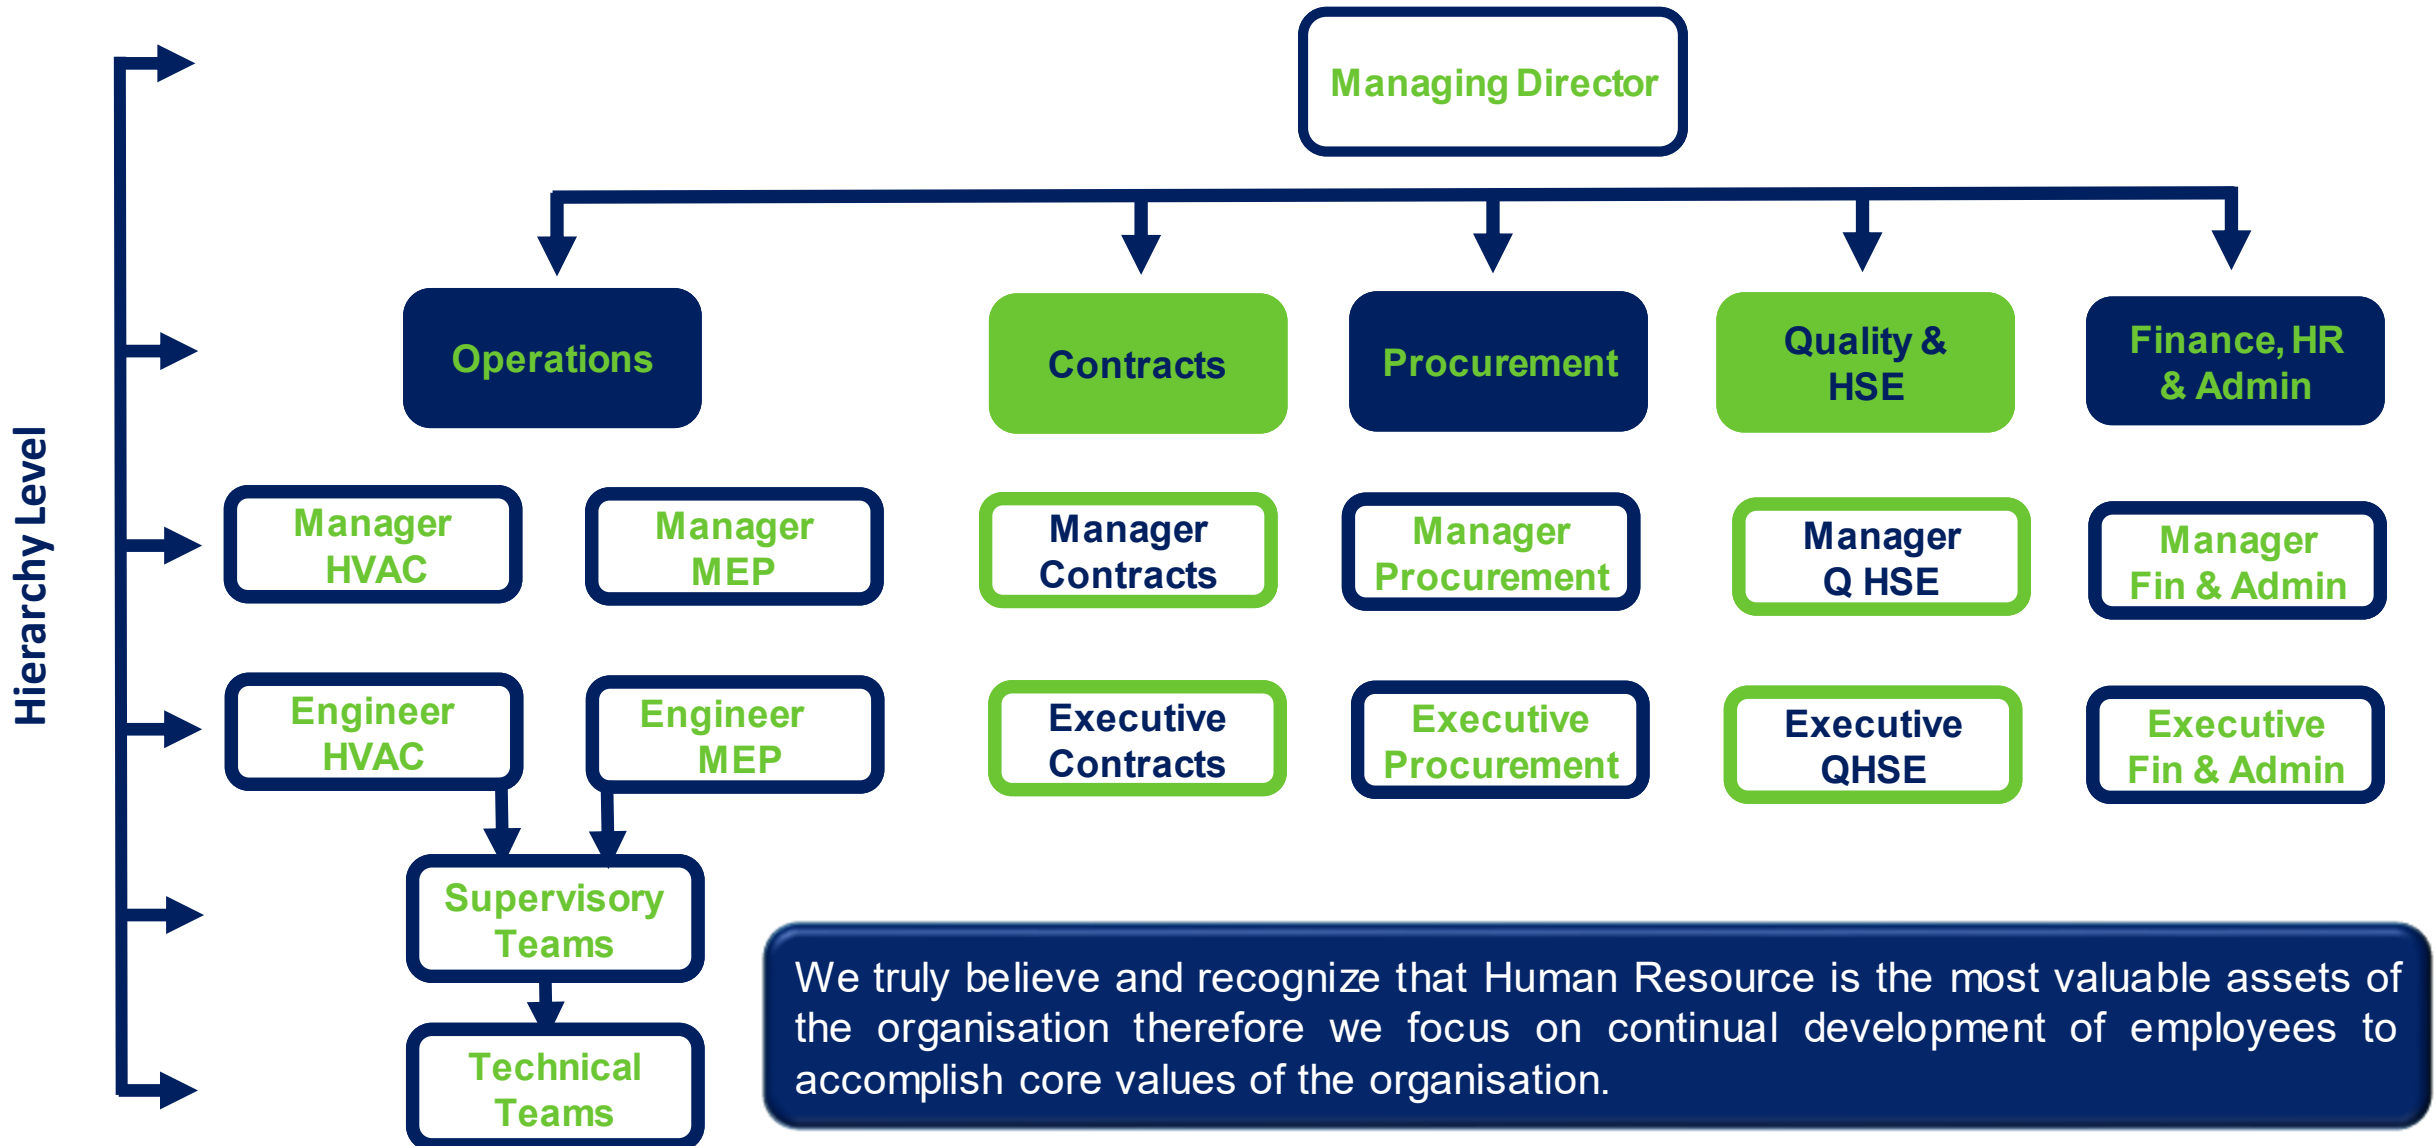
Hierarchy Level

Managing Director

Operations

Contracts

Procurement

Quality & HSE

Finance, HR & Admin

Manager HVAC

Manager MEP

Manager Contracts

Manager Procurement

Manager Q HSE

Manager Fin & Admin

Engineer HVAC

Engineer MEP

Executive Contracts

Executive Procurement

Executive QHSE

Executive Fin & Admin

Supervisory Teams

Technical Teams

We truly believe and recognize that Human Resource is the most valuable assets of the organisation therefore we focus on continual development of employees to accomplish core values of the organisation.